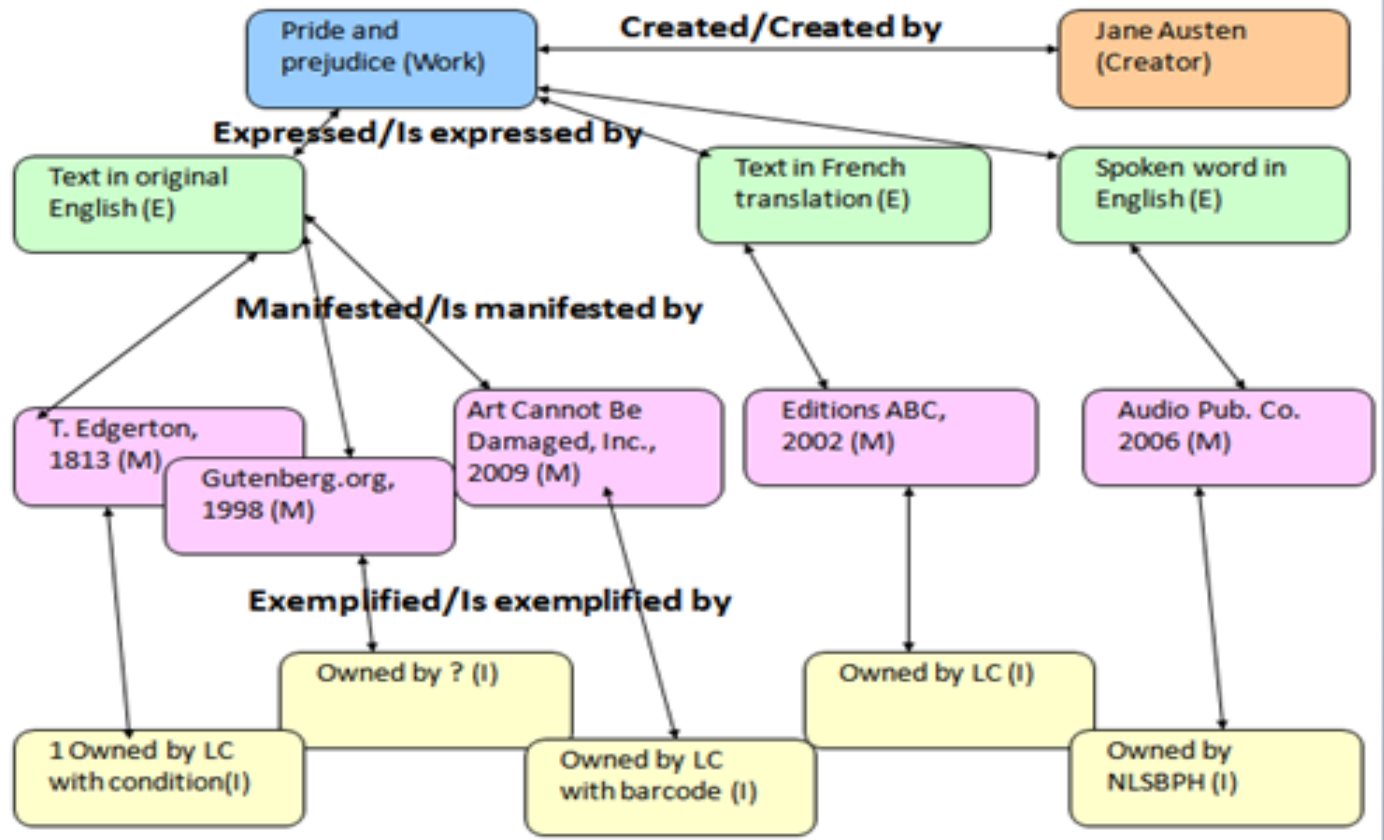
Pride and prejudice (Work)

Created/Created by

Jane Austen (Creator)

Expressed/Is expressed by

Text in original English (E)

Text in French translation (E)

Spoken word in English (E)

Manifested/Is manifested by

T. Edgerton, 1813 (M)

Gutenberg.org, 1998 (M)

Art Cannot Be Damaged, Inc., 2009 (M)

Editions ABC, 2002 (M)

Audio Pub. Co. 2006 (M)

Exemplified/Is exemplified by

Owned by ? (I)

Owned by LC (I)

1 Owned by LC with condition(I)

Owned by LC with barcode (I)

Owned by NLSBPH (I)